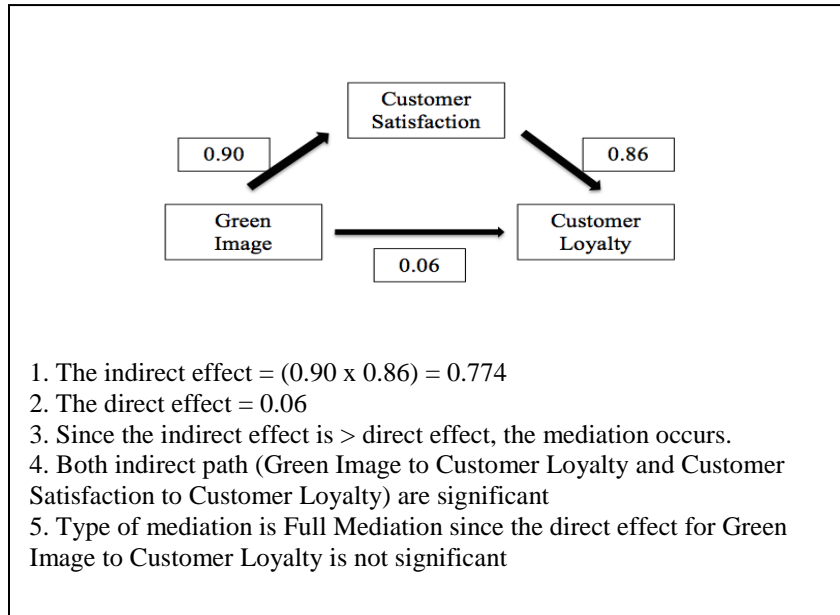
Customer Satisfaction

0.90

0.86

Green Image

Customer Loyalty

0.06

1. The indirect effect = (0.90 x 0.86) = 0.774
2. The direct effect = 0.06
3. Since the indirect effect is > direct effect, the mediation occurs.
4. Both indirect path (Green Image to Customer Loyalty and Customer Satisfaction to Customer Loyalty) are significant
5. Type of mediation is Full Mediation since the direct effect for Green Image to Customer Loyalty is not significant